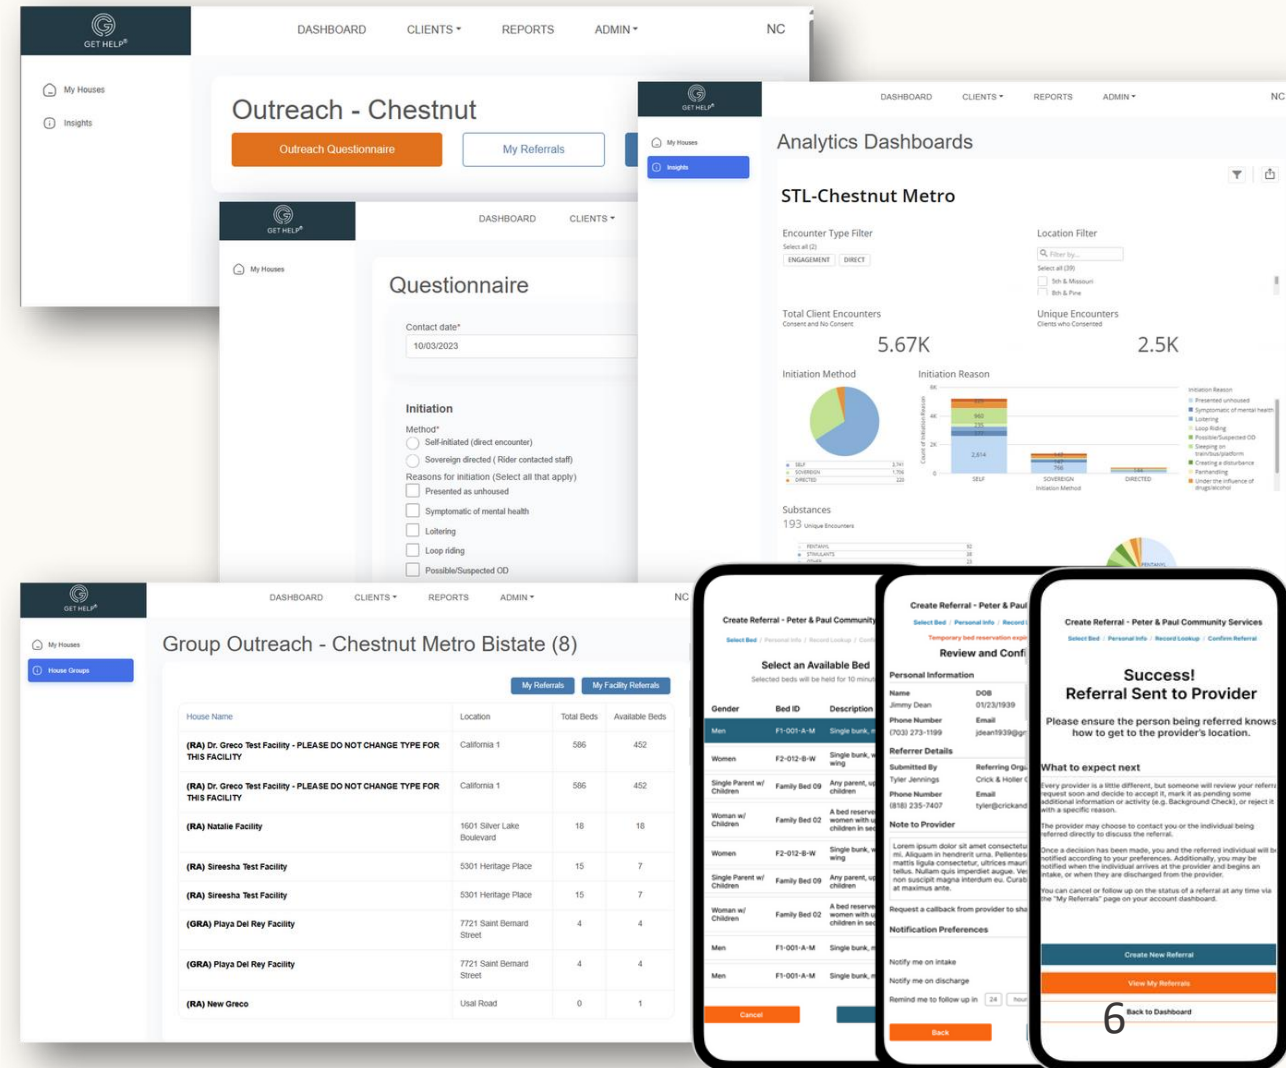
GET HELP®
DASHBOARD CLIENTS ▾ REPORTS ADMIN ▾ NC
My Houses
Insights
Outreach - Chestnut
Outreach Questionnaire
My Referrals

GET HELP®
DASHBOARD CLIENTS ▾ REPORTS ADMIN ▾ NC
My Houses
Insights
Analytics Dashboards
STL-Chestnut Metro
Encounter Type Filter
Select all (2)
ENGAGEMENT DIRECT
Location Filter
Filter by...
Select all (39)
5th & Missouri
8th & Pine
Total Client Encounters
Consent and No Consent
5.67K
Unique Encounters
Clients who Consented
2.5K
Initiation Method
SELF
SOVEREIGN
DIRECTED
Initiation Reason
6K
4K
2K
0
2,614
SELF
SOVEREIGN
DIRECTED
Initiation Method
Initiation Reason
Presented unhoused
Symptomatic of mental health
Loitering
Loop Riding
Possible/Suspected OD
Sleeping on train/bus/platform
Creating a disturbance
Panhandling
Under the influence of drugs/alcohol
Substances
193 Unique Encounters
FENTANYL
STIMULANTS

GET HELP®
DASHBOARD CLIENTS ▾
My Houses
Questionnaire
Contact date*
10/03/2023
Initiation
Method*
Self-initiated (direct encounter)
Sovereign directed ( Rider contacted staff)
Reasons for initiation (Select all that apply)
Presented as unhoused
Symptomatic of mental health
Loitering
Loop riding
Possible/Suspected OD

GET HELP®
DASHBOARD CLIENTS ▾ REPORTS ADMIN ▾ NC
My Houses
House Groups
Group Outreach - Chestnut Metro Bistate (8)
My Referrals My Facility Referrals

| House Name | Location | Total Beds | Available Beds |
|---|---|---|---|
| (RA) Dr. Greco Test Facility - PLEASE DO NOT CHANGE TYPE FOR THIS FACILITY | California 1 | 586 | 452 |
| (RA) Dr. Greco Test Facility - PLEASE DO NOT CHANGE TYPE FOR THIS FACILITY | California 1 | 586 | 452 |
| (RA) Natalie Facility | 1601 Silver Lake Boulevard | 18 | 18 |
| (RA) Sireesha Test Facility | 5301 Heritage Place | 15 | 7 |
| (RA) Sireesha Test Facility | 5301 Heritage Place | 15 | 7 |
| (GRA) Playa Del Rey Facility | 7721 Saint Bernard Street | 4 | 4 |
| (GRA) Playa Del Rey Facility | 7721 Saint Bernard Street | 4 | 4 |
| (RA) New Greco | Usal Road | 0 | 1 |

Create Referral - Peter & Paul Community
Select Bed / Personal Info / Record Lookup / Co
Select an Available Bed
Selected beds will be held for 10 minut

| Gender | Bed ID | Description |
|---|---|---|
| Men | F1-001-A-M | Single bunk, |
| Women | F2-012-B-W | Single bunk, wing |
| Single Parent w/ Children | Family Bed 09 | Any parent, children |
| Woman w/ Children | Family Bed 02 | A bed reserve women with children in se |
| Women | F2-012-B-W | Single bunk, wing |
| Single Parent w/ Children | Family Bed 09 | Any parent, children |
| Woman w/ Children | Family Bed 02 | A bed reserve women with children in se |
| Men | F1-001-A-M | Single bunk, |
| Men | F1-001-A-M | Single bunk, |

Cancel

Create Referral - Peter & Paul
Select Bed / Personal Info / Record
Temporary bed reservation exp
Review and Confi
Personal Information
Name Jimmy Dean
DOB 01/23/1939
Phone Number (703) 273-1199
Email jdean1939@gr
Referrer Details
Submitted By Tyler Jennings
Referring Orga Crick & Holler
Phone Number (818) 235-7407
Email tyler@crickand
Note to Provider
Lorem ipsum dolor sit amet consectetu mi. Aliquam in hendrerit urna. Pellentes mattis ligula consectetur, ultrices mauri tellus. Nullam quis imperdiet augue. Ve non suscipit magna interdum eu. Curab at maximus ante.
Request a callback from provider to sha
Notification Preferences
Notify me on intake
Notify me on discharge
Remind me to follow up in 24 hour
Back

Create Referral - Peter & Paul Community Services
Select Bed / Personal Info / Record Lookup / Confirm Referral
Success!
Referral Sent to Provider
Please ensure the person being referred knows how to get to the provider's location.
What to expect next
Every provider is a little different, but someone will review your referral request soon and decide to accept it, mark it as pending some additional information or activity (e.g. Background Check), or reject it with a specific reason.
The provider may choose to contact you or the individual being referred directly to discuss the referral.
Once a decision has been made, you and the referred individual will be notified according to your preferences. Additionally, you may be notified when the individual arrives at the provider and begins an intake, or when they are discharged from the provider.
You can cancel or follow up on the status of a referral at any time via the "My Referrals" page on your account dashboard.
Create New Referral
View My Referrals
Back to Dashboard
6